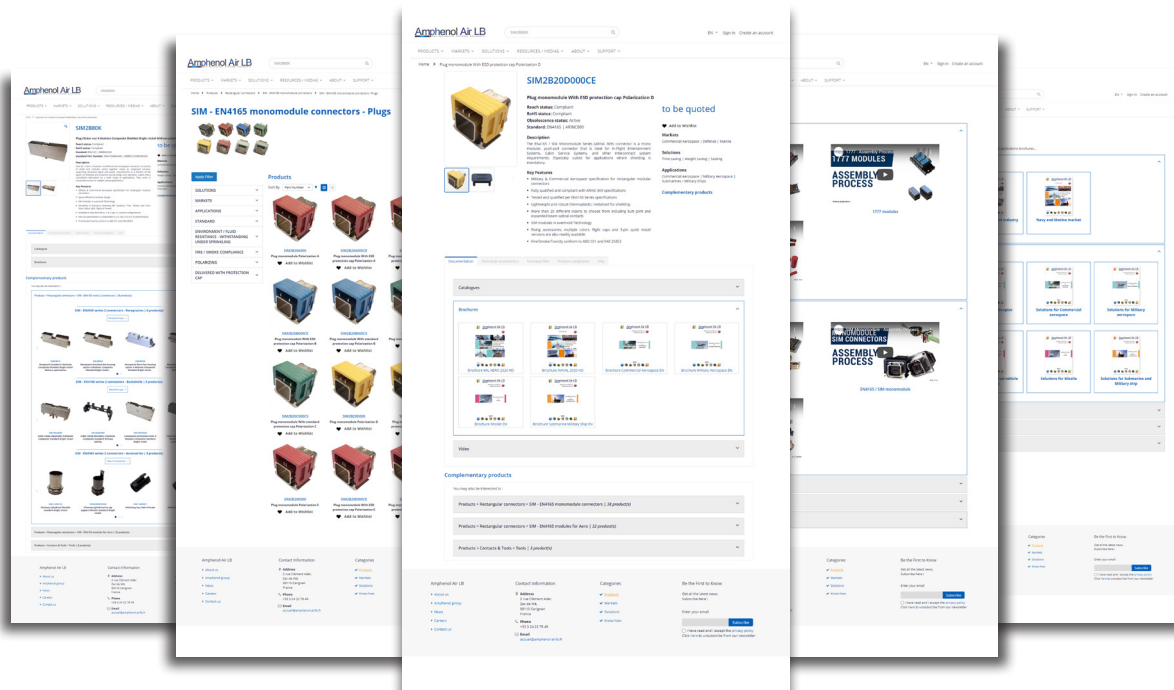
Amphenol Air LB

PRODUCTS MARKETS SOLUTIONS RESOURCES / MEDIAS ABOUT SUPPORT

EN Sign in Create an account

Home Plug monomodule With ESD protection cap Polarization D

SIM2B20D000CE

Plug monomodule With ESD protection cap Polarization D

Reach status: Compliant
RoHS status: Compliant
Obsolescence status: Active
Standard: EN4165 | ARINC809

to be quoted

Add to Wishlist

Markets
Commercial Aerospace | Defense | Marine

Solutions
Time saving | Weight saving | Sealing

Applications
Commercial aerospace | Military Aerospace | Submarines | Military Ships

Complementary products

Description

Key Features

Documentation

Catalogues

Brochures

Video

Complementary products

Products > Rectangular connectors > SIM - EN4165 monomodule connectors ( 38 product(s) )

Products > Rectangular connectors > SIM - EN4165 modules for Aero ( 32 product(s) )

Products > Contacts & Tools > Tools ( 3 product(s) )

Amphenol Air LB

About us
Amphenol group
News
Careers
Contact us

Contact information

Address
Phone
Email

Categories
Products
Markets
Solutions
Know How

Be the First to Know

Subscribe

SIM - EN4165 monomodule connectors - Plugs

Apply Filter

SOLUTIONS
MARKETS
APPLICATIONS
STANDARD
ENVIRONMENT / FLUID RESISTANCE - WITHSTANDING UNDER SPRINKLING
FIRE / SMOKE COMPLIANCE
POLARIZING
DELIVERED WITH PROTECTION CAP

Products

Sort By Part Number

Add to Wishlist

SIM2B80K

Complementary products

1777 MODULES
ASSEMBLY PROCESS

1777 modules

MONOMODULE SIM CONNECTORS
ASSEMBLY PROCESS

EN4165 / SIM monomodule

Navy and Marine market

Solutions for Commercial aerospace

Solutions for Military aerospace

Solutions for Missile

Solutions for Submarine and Military ship